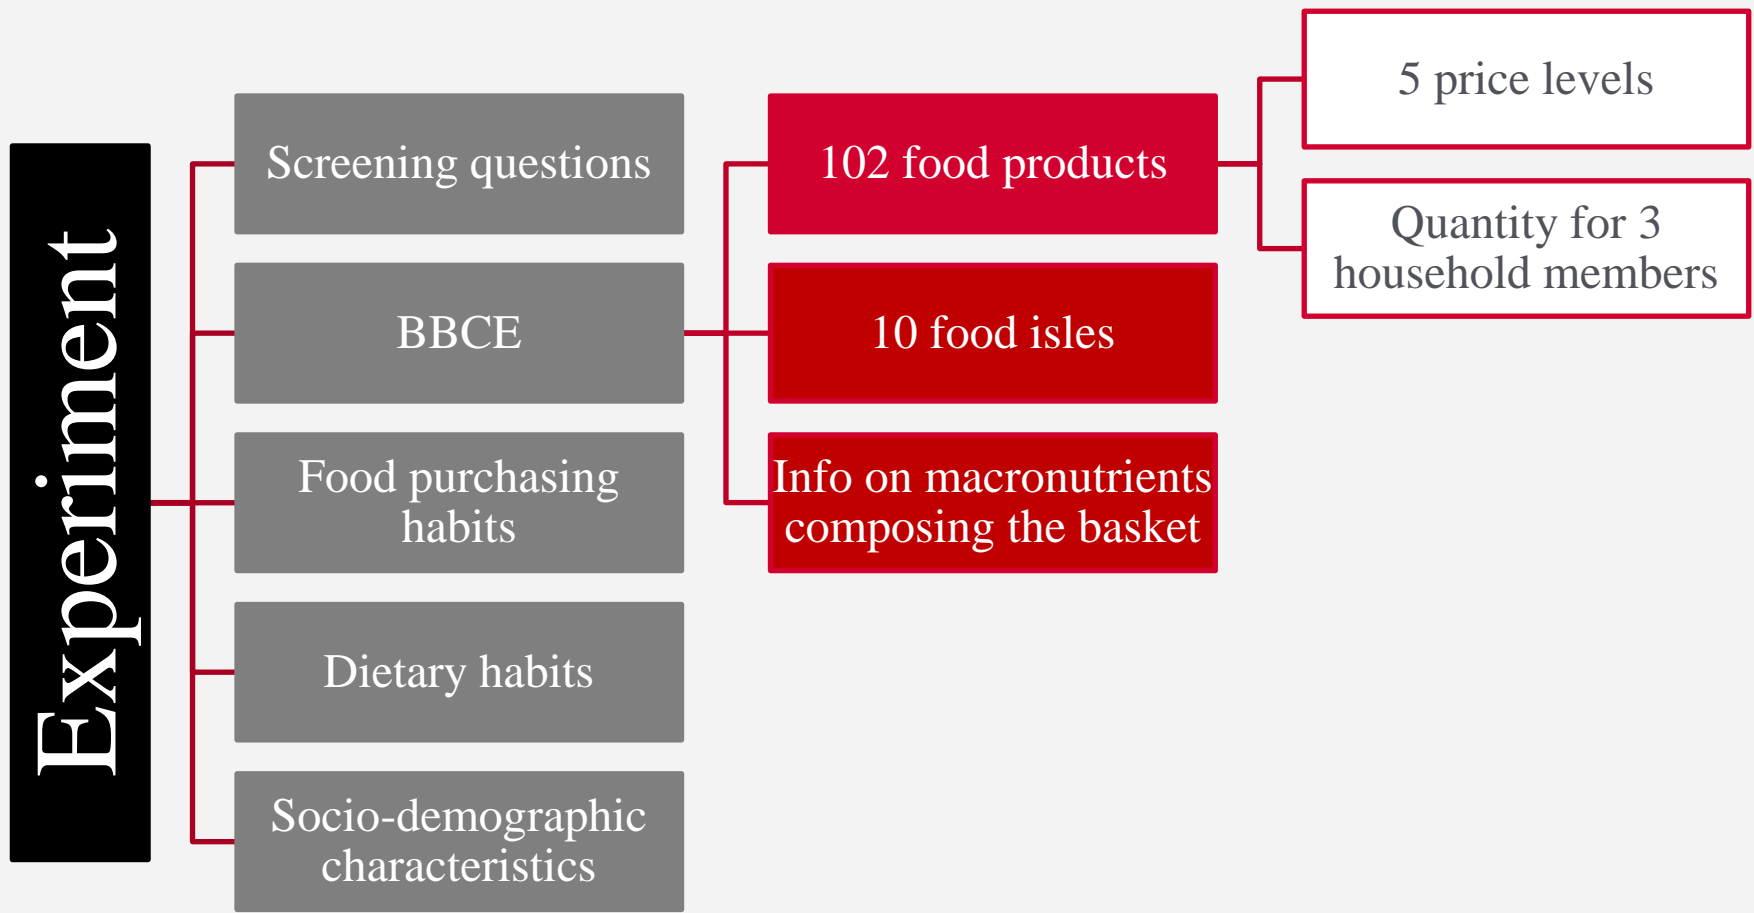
Experiment

Screening questions

BBCE

Food purchasing habits

Dietary habits

Socio-demographic characteristics

102 food products

10 food isles

Info on macronutrients composing the basket

5 price levels

Quantity for 3 household members